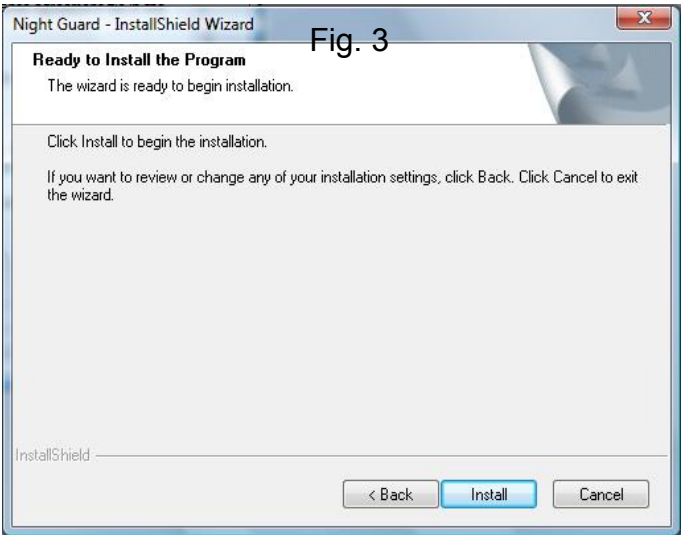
Night Guard - InstallShield Wizard

Fig. 3

Ready to Install the Program

The wizard is ready to begin installation.

Click Install to begin the installation.

If you want to review or change any of your installation settings, click Back. Click Cancel to exit the wizard.

InstallShield

< Back

Install

Cancel